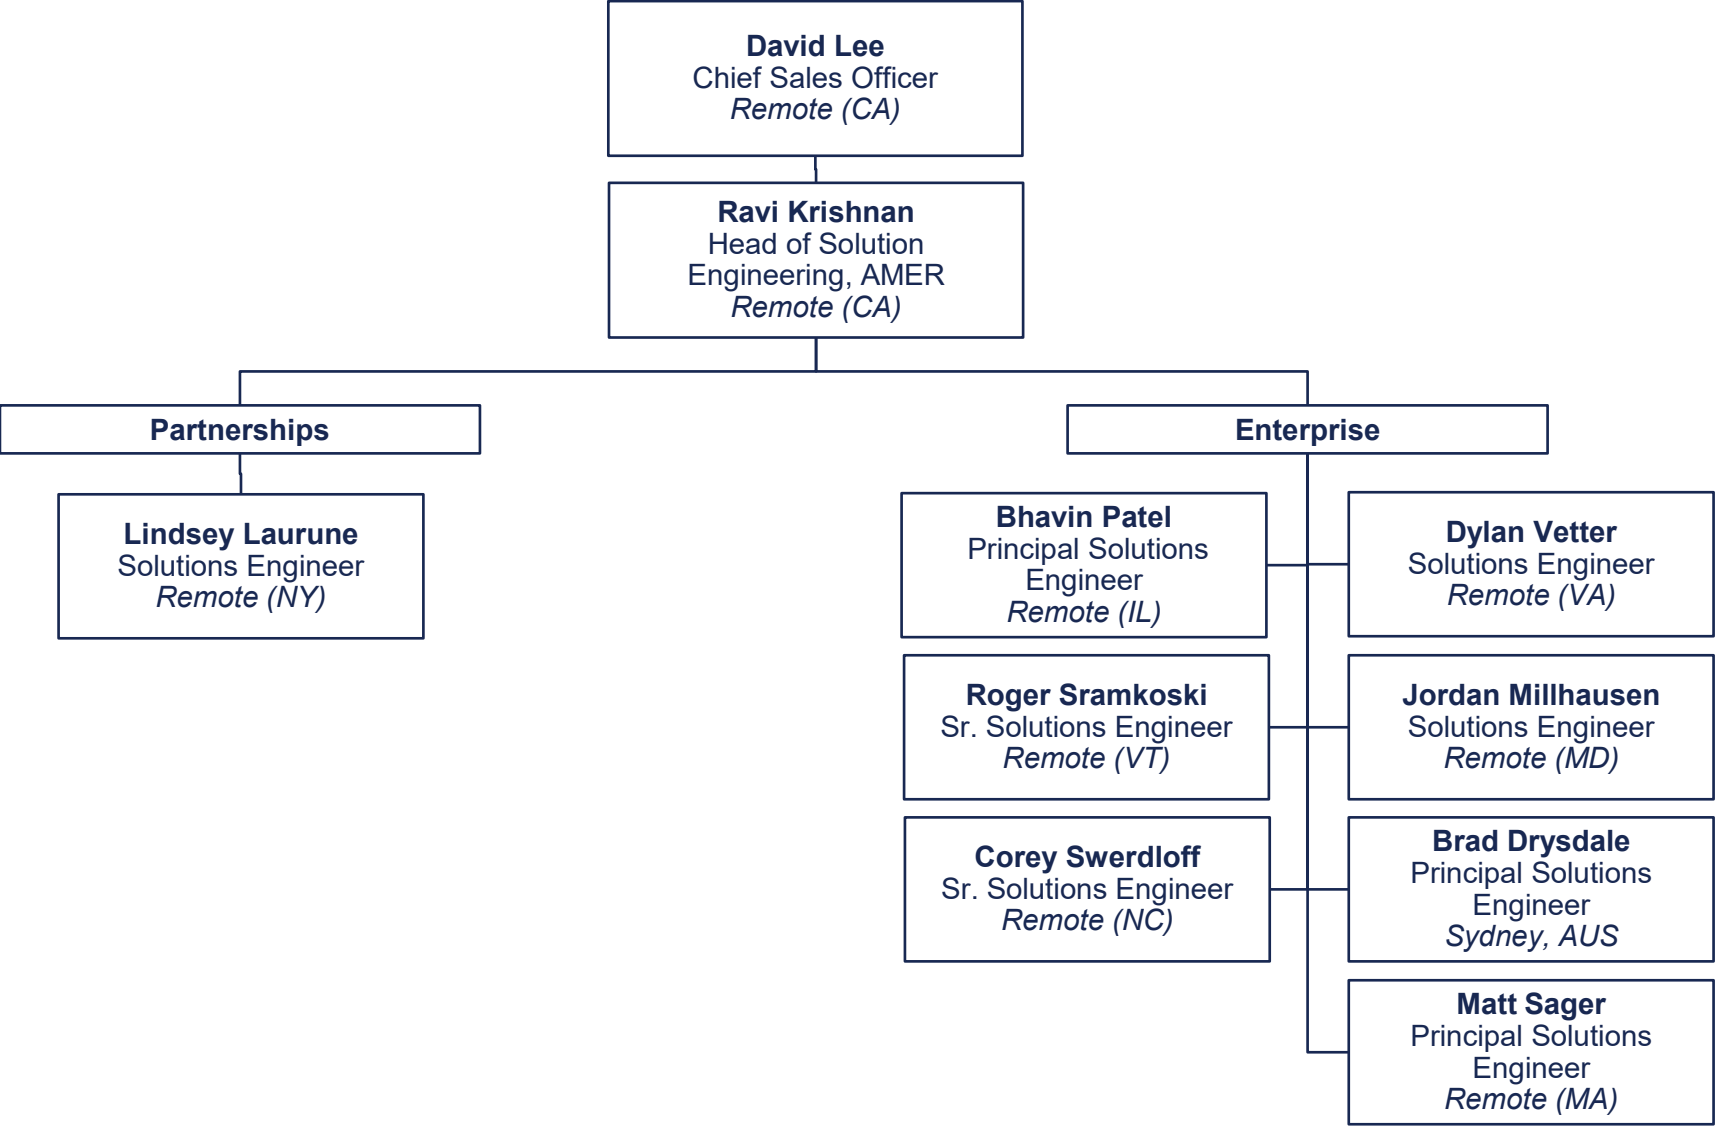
David Lee
Chief Sales Officer
Remote (CA)

Ravi Krishnan
Head of Solution Engineering, AMER
Remote (CA)

Partnerships

Lindsey Laurune
Solutions Engineer
Remote (NY)

Enterprise

Bhavin Patel
Principal Solutions Engineer
Remote (IL)

Dylan Vetter
Solutions Engineer
Remote (VA)

Roger Sramkoski
Sr. Solutions Engineer
Remote (VT)

Jordan Millhausen
Solutions Engineer
Remote (MD)

Corey Swerdloff
Sr. Solutions Engineer
Remote (NC)

Brad Drysdale
Principal Solutions Engineer
Sydney, AUS

Matt Sager
Principal Solutions Engineer
Remote (MA)